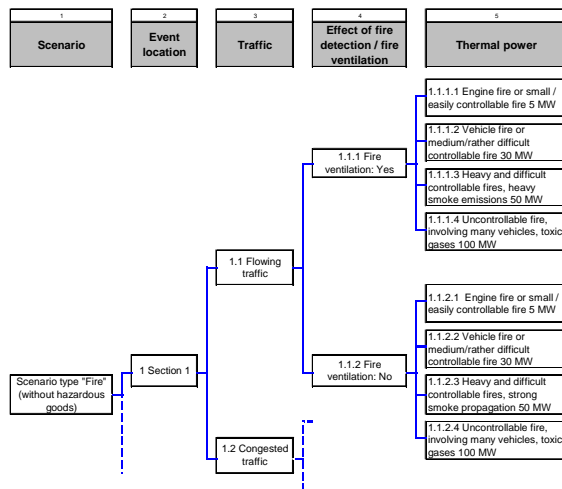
1
Scenario

2
Event location

3
Traffic

4
Effect of fire detection / fire ventilation

5
Thermal power

1.1.1.1 Engine fire or small / easily controllable fire 5 MW

1.1.1.2 Vehicle fire or medium/rather difficult controllable fire 30 MW

1.1.1 Fire ventilation: Yes

1.1.1.3 Heavy and difficult controllable fires, heavy smoke emissions 50 MW

1.1.1.4 Uncontrollable fire, involving many vehicles, toxic gases 100 MW

1.1 Flowing traffic

1.1.2.1 Engine fire or small / easily controllable fire 5 MW

1.1.2.2 Vehicle fire or medium/rather difficult controllable fire 30 MW

Scenario type "Fire" (without hazardous goods)

1 Section 1

1.1.2 Fire ventilation: No

1.1.2.3 Heavy and difficult controllable fires, strong smoke propagation 50 MW

1.1.2.4 Uncontrollable fire, involving many vehicles, toxic gases 100 MW

1.2 Congested traffic